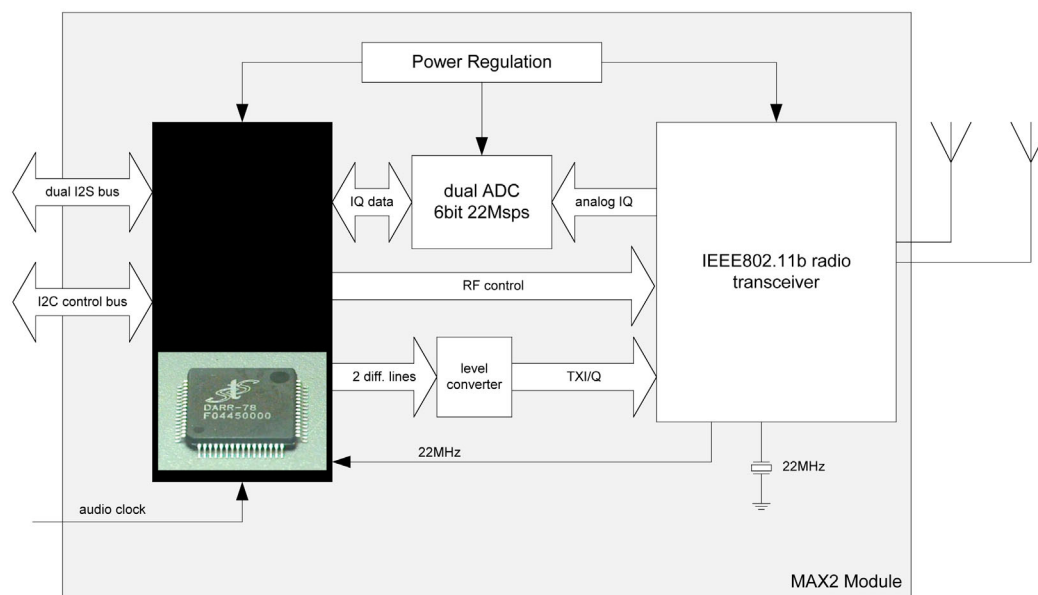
Power Regulation

dual I2S bus

I2C control bus

IQ data

dual ADC 6bit 22Msps

analog IQ

IEEE802.11b radio transceiver

RF control

DARR-78
F04450000

2 diff. lines

level converter

TXI/Q

22MHz

22MHz

audio clock

MAX2 Module